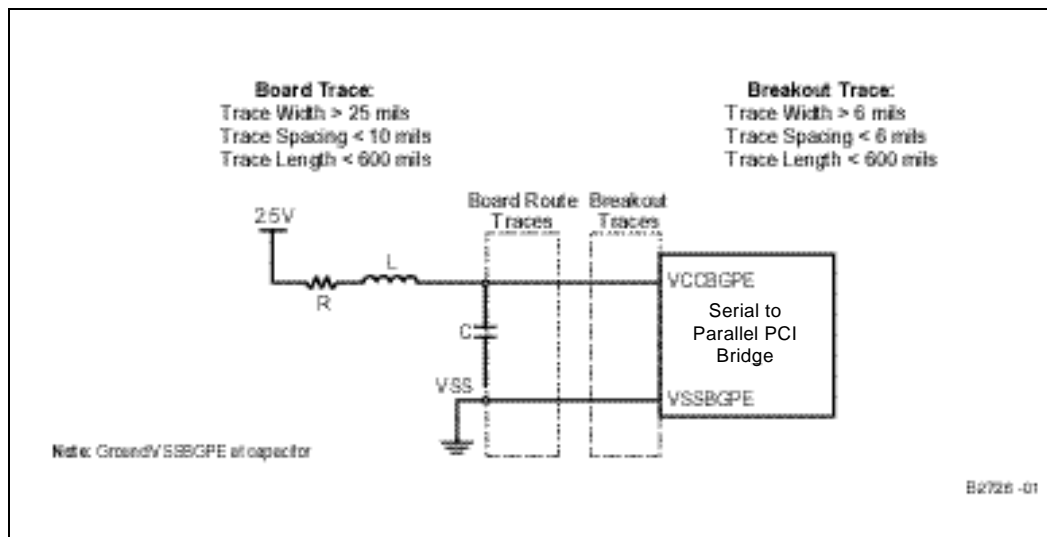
Board Trace:
Trace Width > 25 mils
Trace Spacing < 10 mils
Trace Length < 600 mils

Breakout Trace:
Trace Width > 6 mils
Trace Spacing < 6 mils
Trace Length < 600 mils

2.5V

R

L

Board Route Traces

Breakout Traces

C

VSS

VCCBGPE

Serial to Parallel PCI Bridge

VSSBGPE

Note: Ground/VSSBGPE at capacitor

B2726-01